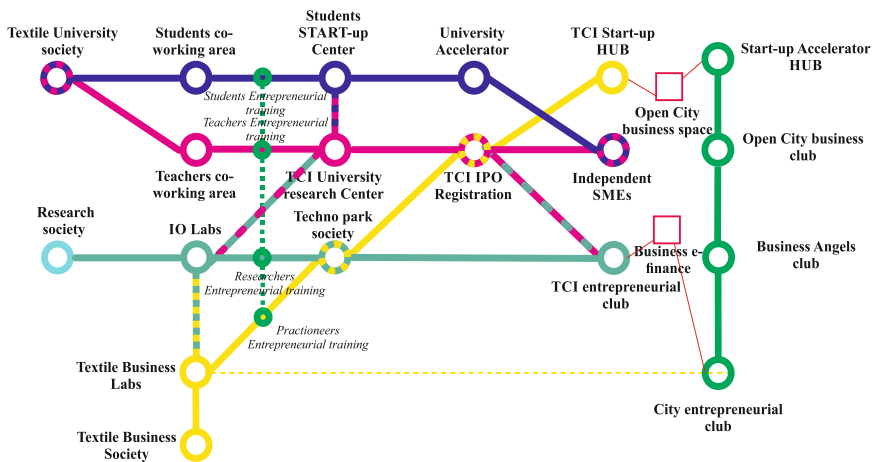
Textile University society

Students co-working area

Students START-up Center

University Accelerator

TCI Start-up HUB

Start-up Accelerator HUB

Students Entrepreneurial training

Teachers Entrepreneurial training

Open City business space

Open City business club

Teachers co-working area

TCI University research Center

TCI IPO Registration

Independent SMEs

Research society

IO Labs

Techno park society

Business e-finance

Business Angels club

TCI entrepreneurial club

Researchers Entrepreneurial training

Practioneers Entrepreneurial training

Textile Business Labs

City entrepreneurial club

Textile Business Society